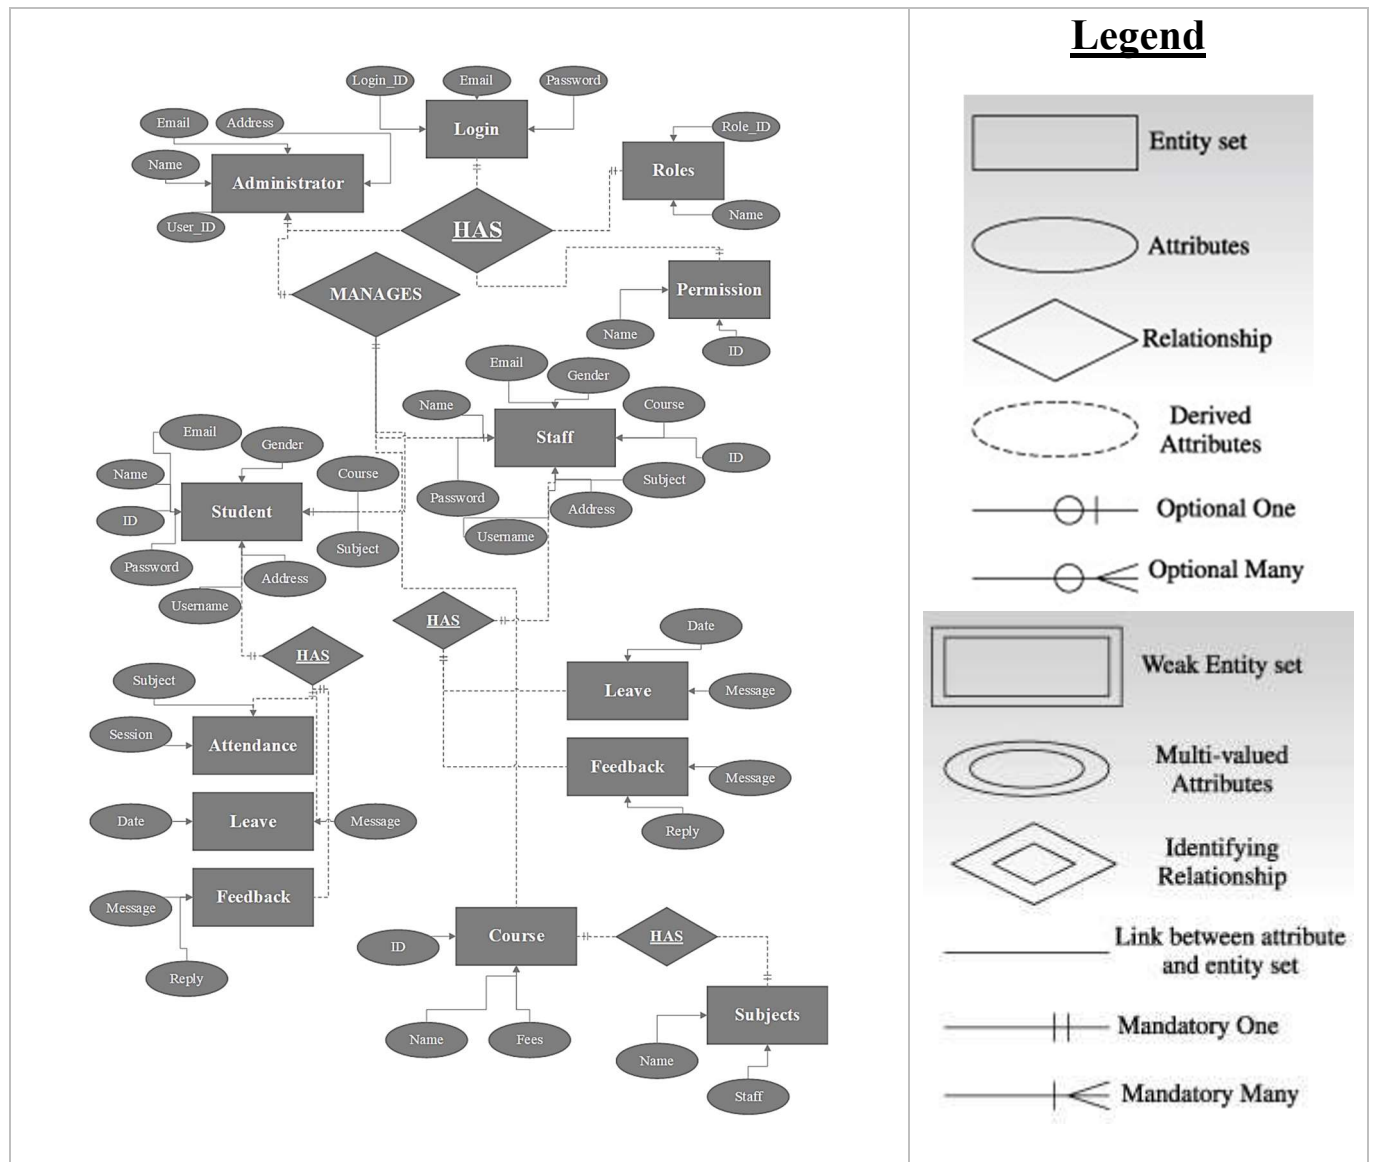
Login_ID
Email
Password
Login
Email
Address
Name
Administrator
User_ID
Role_ID
Roles
Name
HAS
MANAGES
Permission
Name
ID
Email
Gender
Name
Staff
Course
ID
Password
Subject
Address
Username
Email
Gender
Name
Course
ID
Student
Password
Subject
Address
Username
HAS
HAS
Date
Leave
Message
Subject
Session
Attendance
Date
Leave
Message
Feedback
Message
Reply
Feedback
Message
Reply
ID
Course
HAS
Name
Fees
Subjects
Name
Staff

Legend
Entity set
Attributes
Relationship
Derived Attributes
Optional One
Optional Many
Weak Entity set
Multi-valued Attributes
Identifying Relationship
Link between attribute and entity set
Mandatory One
Mandatory Many